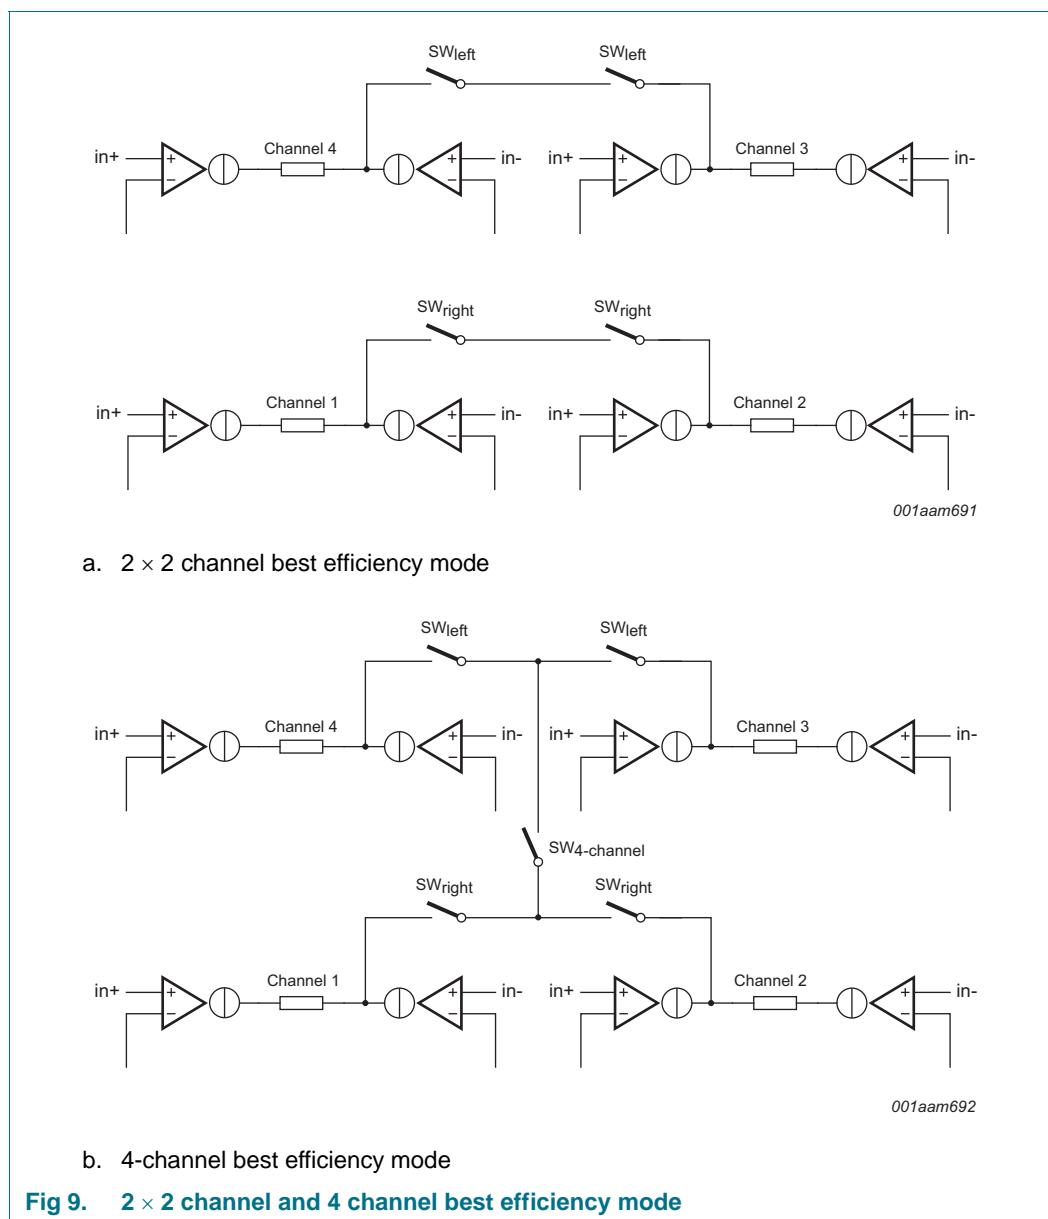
$SW_{left}$ $SW_{left}$

in+ + − Channel 4 + − in- in+ + − Channel 3 + − in-

$SW_{right}$ $SW_{right}$

in+ + − Channel 1 + − in- in+ + − Channel 2 + − in-

001aam691

a. $2 \times 2$ channel best efficiency mode

$SW_{left}$ $SW_{left}$

in+ + − Channel 4 + − in- in+ + − Channel 3 + − in-

$SW_{4\text{-}channel}$

$SW_{right}$ $SW_{right}$

in+ + − Channel 1 + − in- in+ + − Channel 2 + − in-

001aam692

b. 4-channel best efficiency mode

**Fig 9. $2 \times 2$ channel and 4 channel best efficiency mode**